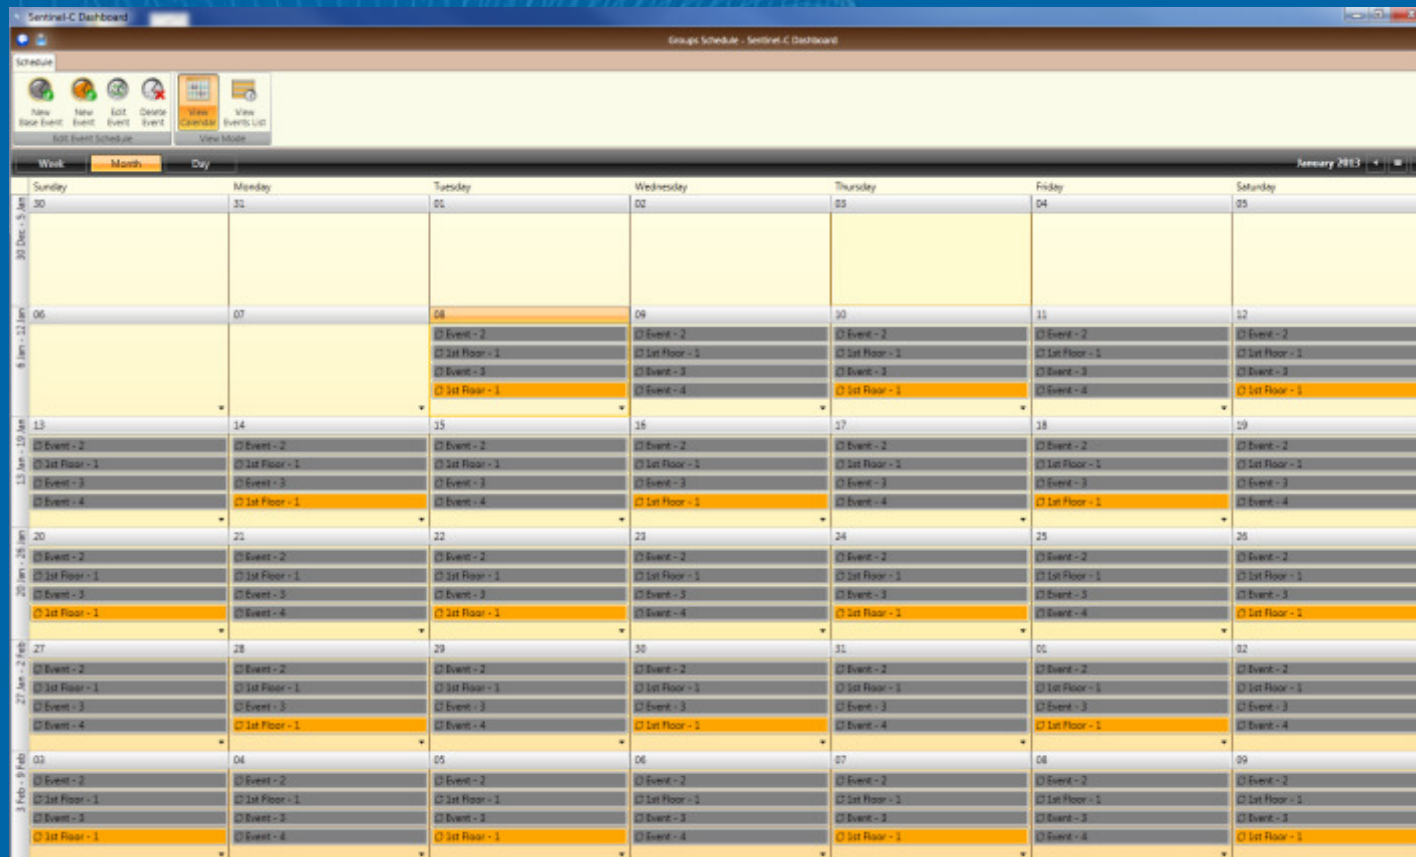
Sentinel-C Dashboard

Groups Schedule - Sentinel-C Dashboard

Schedule

New Base Event
New Event
Edit Event
Delete Event
Edit Event Schedule

View Calendar
View Events List
View Mode

Week
Month
Day

January 2013

| | Sunday | Monday | Tuesday | Wednesday | Thursday | Friday | Saturday |
|---|---|---|---|---|---|---|---|
| 30 Dec - 5 Jan | 30 | 31 | 01 | 02 | 03 | 04 | 05 |
| 6 Jan - 12 Jan | 06 | 07 | 08 Event - 2, 1st Floor - 1, Event - 3, 1st Floor - 1 | 09 Event - 2, 1st Floor - 1, Event - 3, Event - 4 | 10 Event - 2, 1st Floor - 1, Event - 3, 1st Floor - 1 | 11 Event - 2, 1st Floor - 1, Event - 3, Event - 4 | 12 Event - 2, 1st Floor - 1, Event - 3, 1st Floor - 1 |
| 13 Jan - 19 Jan | 13 Event - 2, 1st Floor - 1, Event - 3, Event - 4 | 14 Event - 2, 1st Floor - 1, Event - 3, 1st Floor - 1 | 15 Event - 2, 1st Floor - 1, Event - 3, Event - 4 | 16 Event - 2, 1st Floor - 1, Event - 3, 1st Floor - 1 | 17 Event - 2, 1st Floor - 1, Event - 3, Event - 4 | 18 Event - 2, 1st Floor - 1, Event - 3, 1st Floor - 1 | 19 Event - 2, 1st Floor - 1, Event - 3, Event - 4 |
| 20 Jan - 26 Jan | 20 Event - 2, 1st Floor - 1, Event - 3, 1st Floor - 1 | 21 Event - 2, 1st Floor - 1, Event - 3, Event - 4 | 22 Event - 2, 1st Floor - 1, Event - 3, 1st Floor - 1 | 23 Event - 2, 1st Floor - 1, Event - 3, Event - 4 | 24 Event - 2, 1st Floor - 1, Event - 3, 1st Floor - 1 | 25 Event - 2, 1st Floor - 1, Event - 3, Event - 4 | 26 Event - 2, 1st Floor - 1, Event - 3, 1st Floor - 1 |
| 27 Jan - 2 Feb | 27 Event - 2, 1st Floor - 1, Event - 3, Event - 4 | 28 Event - 2, 1st Floor - 1, Event - 3, 1st Floor - 1 | 29 Event - 2, 1st Floor - 1, Event - 3, Event - 4 | 30 Event - 2, 1st Floor - 1, Event - 3, 1st Floor - 1 | 31 Event - 2, 1st Floor - 1, Event - 3, Event - 4 | 01 Event - 2, 1st Floor - 1, Event - 3, 1st Floor - 1 | 02 Event - 2, 1st Floor - 1, Event - 3, Event - 4 |
| 3 Feb - 9 Feb | 03 Event - 2, 1st Floor - 1, Event - 3, 1st Floor - 1 | 04 Event - 2, 1st Floor - 1, Event - 3, Event - 4 | 05 Event - 2, 1st Floor - 1, Event - 3, 1st Floor - 1 | 06 Event - 2, 1st Floor - 1, Event - 3, Event - 4 | 07 Event - 2, 1st Floor - 1, Event - 3, 1st Floor - 1 | 08 Event - 2, 1st Floor - 1, Event - 3, Event - 4 | 09 Event - 2, 1st Floor - 1, Event - 3, 1st Floor - 1 |